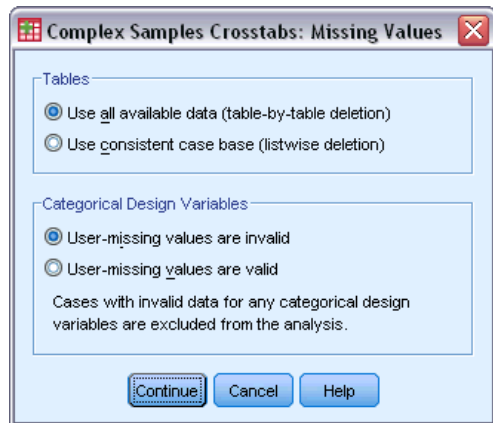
Complex Samples Crosstabs: Missing Values

Tables

Use all available data (table-by-table deletion)

Use consistent case base (listwise deletion)

Categorical Design Variables

User-missing values are invalid

User-missing values are valid

Cases with invalid data for any categorical design variables are excluded from the analysis.

Continue Cancel Help